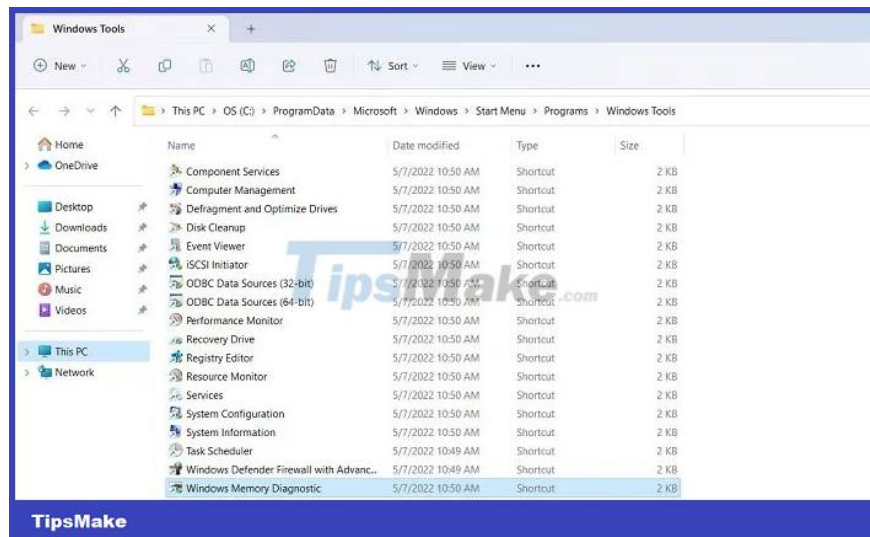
Windows Tools

New Sort View ...

This PC > OS (C:) > ProgramData > Microsoft > Windows > Start Menu > Programs > Windows Tools

Home
OneDrive

Desktop
Downloads
Documents
Pictures
Music
Videos

This PC
Network

| Name | Date modified | Type | Size |
|---|---|---|---|
| Component Services | 5/7/2022 10:50 AM | Shortcut | 2 KB |
| Computer Management | 5/7/2022 10:50 AM | Shortcut | 2 KB |
| Defragment and Optimize Drives | 5/7/2022 10:50 AM | Shortcut | 2 KB |
| Disk Cleanup | 5/7/2022 10:50 AM | Shortcut | 2 KB |
| Event Viewer | 5/7/2022 10:50 AM | Shortcut | 2 KB |
| iSCSI Initiator | 5/7/2022 10:50 AM | Shortcut | 2 KB |
| ODBC Data Sources (32-bit) | 5/7/2022 10:50 AM | Shortcut | 2 KB |
| ODBC Data Sources (64-bit) | 5/7/2022 10:50 AM | Shortcut | 2 KB |
| Performance Monitor | 5/7/2022 10:50 AM | Shortcut | 2 KB |
| Recovery Drive | 5/7/2022 10:50 AM | Shortcut | 2 KB |
| Registry Editor | 5/7/2022 10:50 AM | Shortcut | 2 KB |
| Resource Monitor | 5/7/2022 10:50 AM | Shortcut | 2 KB |
| Services | 5/7/2022 10:50 AM | Shortcut | 2 KB |
| System Configuration | 5/7/2022 10:50 AM | Shortcut | 2 KB |
| System Information | 5/7/2022 10:50 AM | Shortcut | 2 KB |
| Task Scheduler | 5/7/2022 10:49 AM | Shortcut | 2 KB |
| Windows Defender Firewall with Advanc... | 5/7/2022 10:49 AM | Shortcut | 2 KB |
| Windows Memory Diagnostic | 5/7/2022 10:50 AM | Shortcut | 2 KB |

TipsMake.com

TipsMake